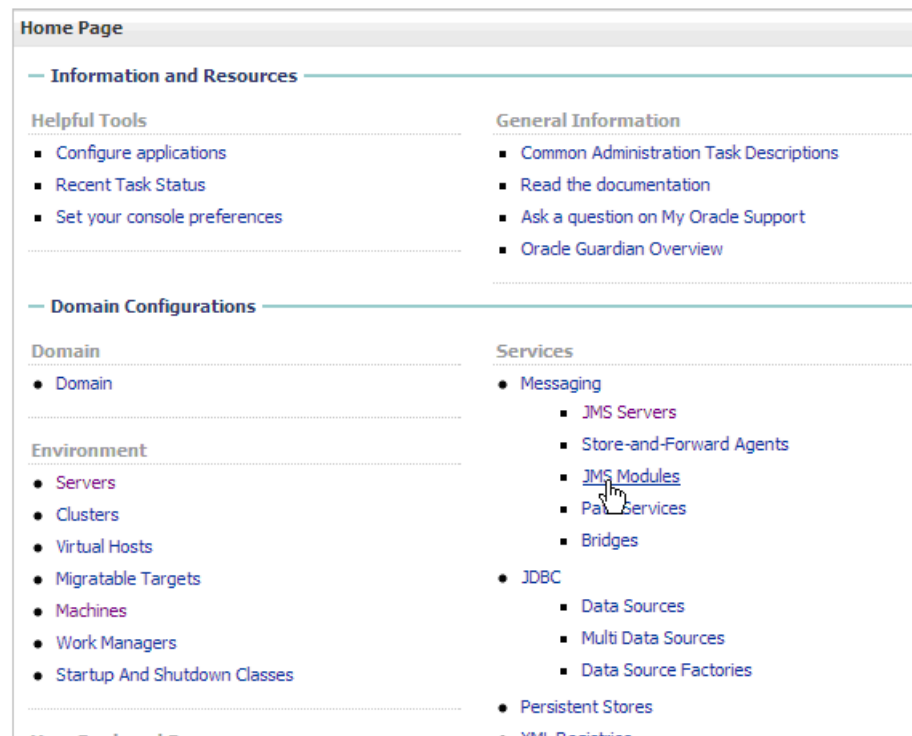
Home Page

Information and Resources

Helpful Tools
- Configure applications
- Recent Task Status
- Set your console preferences

General Information
- Common Administration Task Descriptions
- Read the documentation
- Ask a question on My Oracle Support
- Oracle Guardian Overview

Domain Configurations

Domain
- Domain

Environment
- Servers
- Clusters
- Virtual Hosts
- Migratable Targets
- Machines
- Work Managers
- Startup And Shutdown Classes

Services
- Messaging
  - JMS Servers
  - Store-and-Forward Agents
  - JMS Modules
  - Pa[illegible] Services
  - Bridges
- JDBC
  - Data Sources
  - Multi Data Sources
  - Data Source Factories
- Persistent Stores
- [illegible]